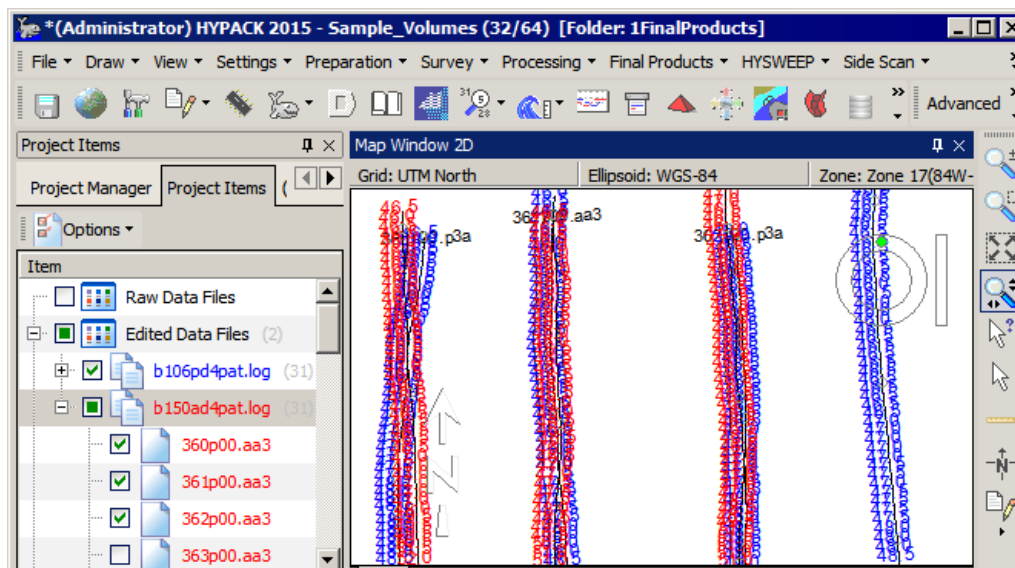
*(Administrator) HYPACK 2015 - Sample_Volumes (32/64) [Folder: 1FinalProducts]

File ▾ Draw ▾ View ▾ Settings ▾ Preparation ▾ Survey ▾ Processing ▾ Final Products ▾ HYSWEEP ▾ Side Scan ▾

Advanced

Project Items

Project Manager Project Items

Options ▾

Item

Raw Data Files

Edited Data Files (2)

b106pd4pat.log (31)

b150ad4pat.log (31)

360p00.aa3

361p00.aa3

362p00.aa3

363p00.aa3

Map Window 2D

Grid: UTM North

Ellipsoid: WGS-84

Zone: Zone 17(84W-

46.5

361p00.p3a

362p00.aa3

363p00.p3a